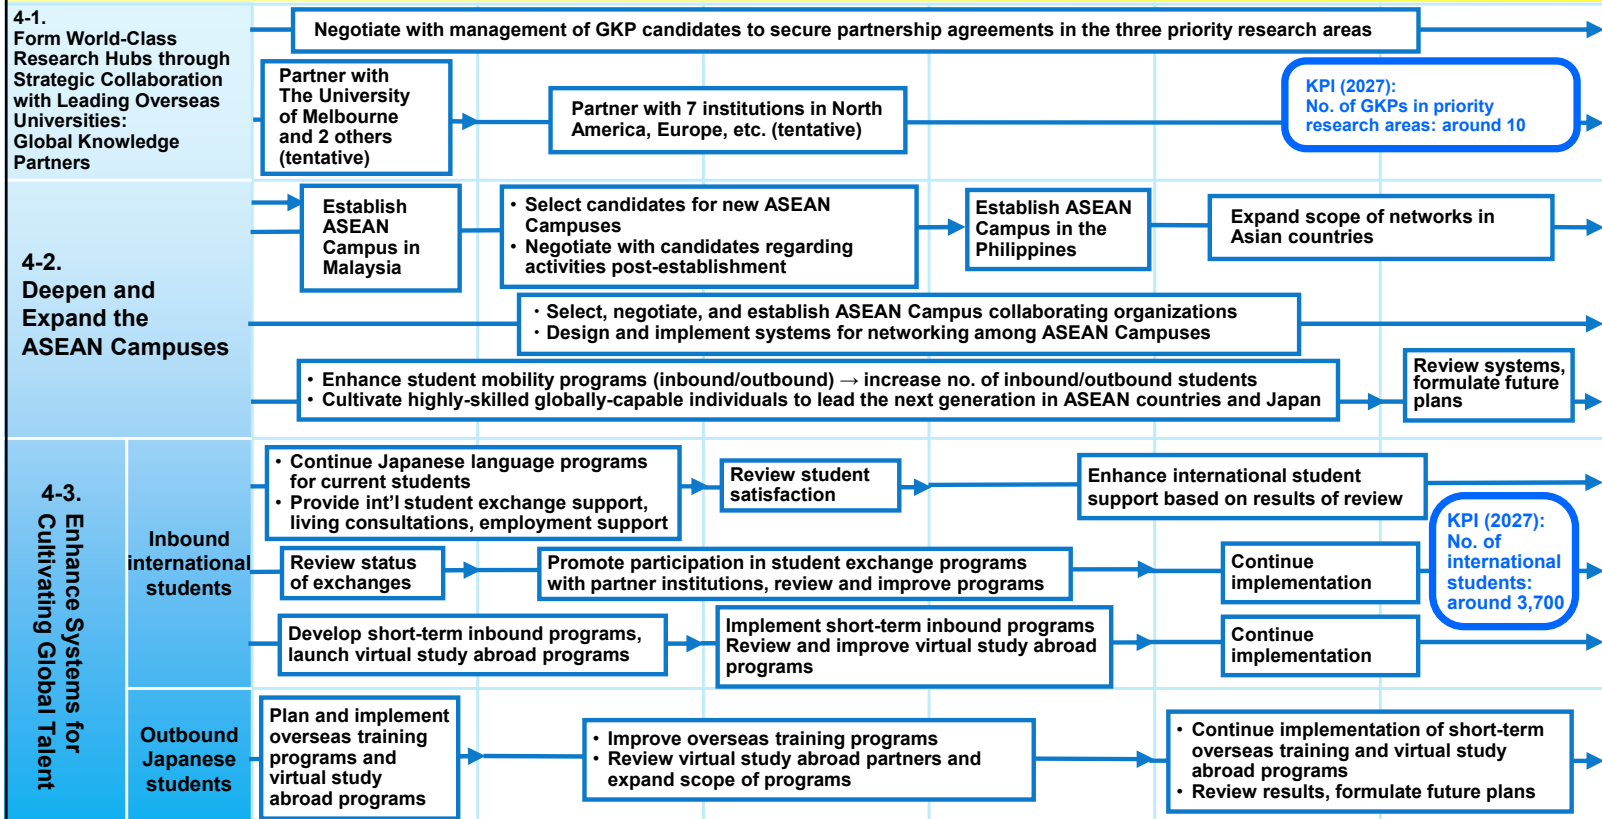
4-1.
Form World-Class Research Hubs through Strategic Collaboration with Leading Overseas Universities: Global Knowledge Partners

Negotiate with management of GKP candidates to secure partnership agreements in the three priority research areas

Partner with The University of Melbourne and 2 others (tentative)

Partner with 7 institutions in North America, Europe, etc. (tentative)

KPI (2027): No. of GKPs in priority research areas: around 10

4-2.
Deepen and Expand the ASEAN Campuses

Establish ASEAN Campus in Malaysia

• Select candidates for new ASEAN Campuses
• Negotiate with candidates regarding activities post-establishment

Establish ASEAN Campus in the Philippines

Expand scope of networks in Asian countries

• Select, negotiate, and establish ASEAN Campus collaborating organizations
• Design and implement systems for networking among ASEAN Campuses

• Enhance student mobility programs (inbound/outbound) → increase no. of inbound/outbound students
• Cultivate highly-skilled globally-capable individuals to lead the next generation in ASEAN countries and Japan

Review systems, formulate future plans

4-3.
Enhance Systems for Cultivating Global Talent

Inbound international students

• Continue Japanese language programs for current students
• Provide int'l student exchange support, living consultations, employment support

Review student satisfaction

Enhance international student support based on results of review

KPI (2027): No. of international students: around 3,700

Review status of exchanges

Promote participation in student exchange programs with partner institutions, review and improve programs

Continue implementation

Develop short-term inbound programs, launch virtual study abroad programs

Implement short-term inbound programs
Review and improve virtual study abroad programs

Continue implementation

Outbound Japanese students

Plan and implement overseas training programs and virtual study abroad programs

• Improve overseas training programs
• Review virtual study abroad partners and expand scope of programs

• Continue implementation of short-term overseas training and virtual study abroad programs
• Review results, formulate future plans